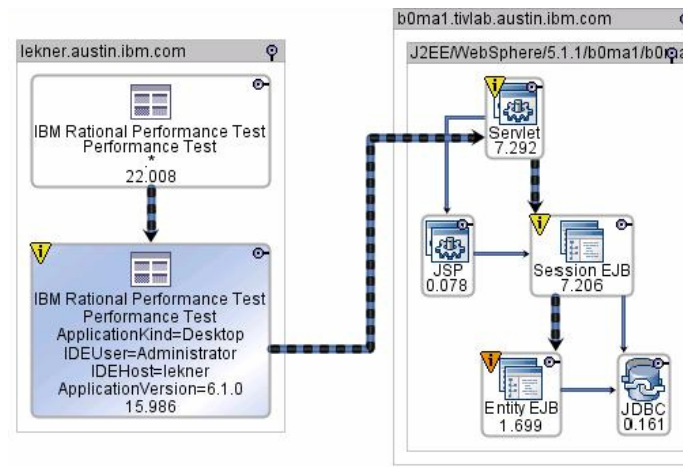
lekner.austin.ibm.com

IBM Rational Performance Test
Performance Test
*
22.008

IBM Rational Performance Test
Performance Test
ApplicationKind=Desktop
IDEUser=Administrator
IDEHost=lekner
ApplicationVersion=6.1.0
15.986

b0ma1.tivlab.austin.ibm.com

J2EE/WebSphere/5.1.1/b0ma1/b0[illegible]

Servlet
7.292

JSP
0.078

Session EJB
7.206

Entity EJB
1.699

JDBC
0.161